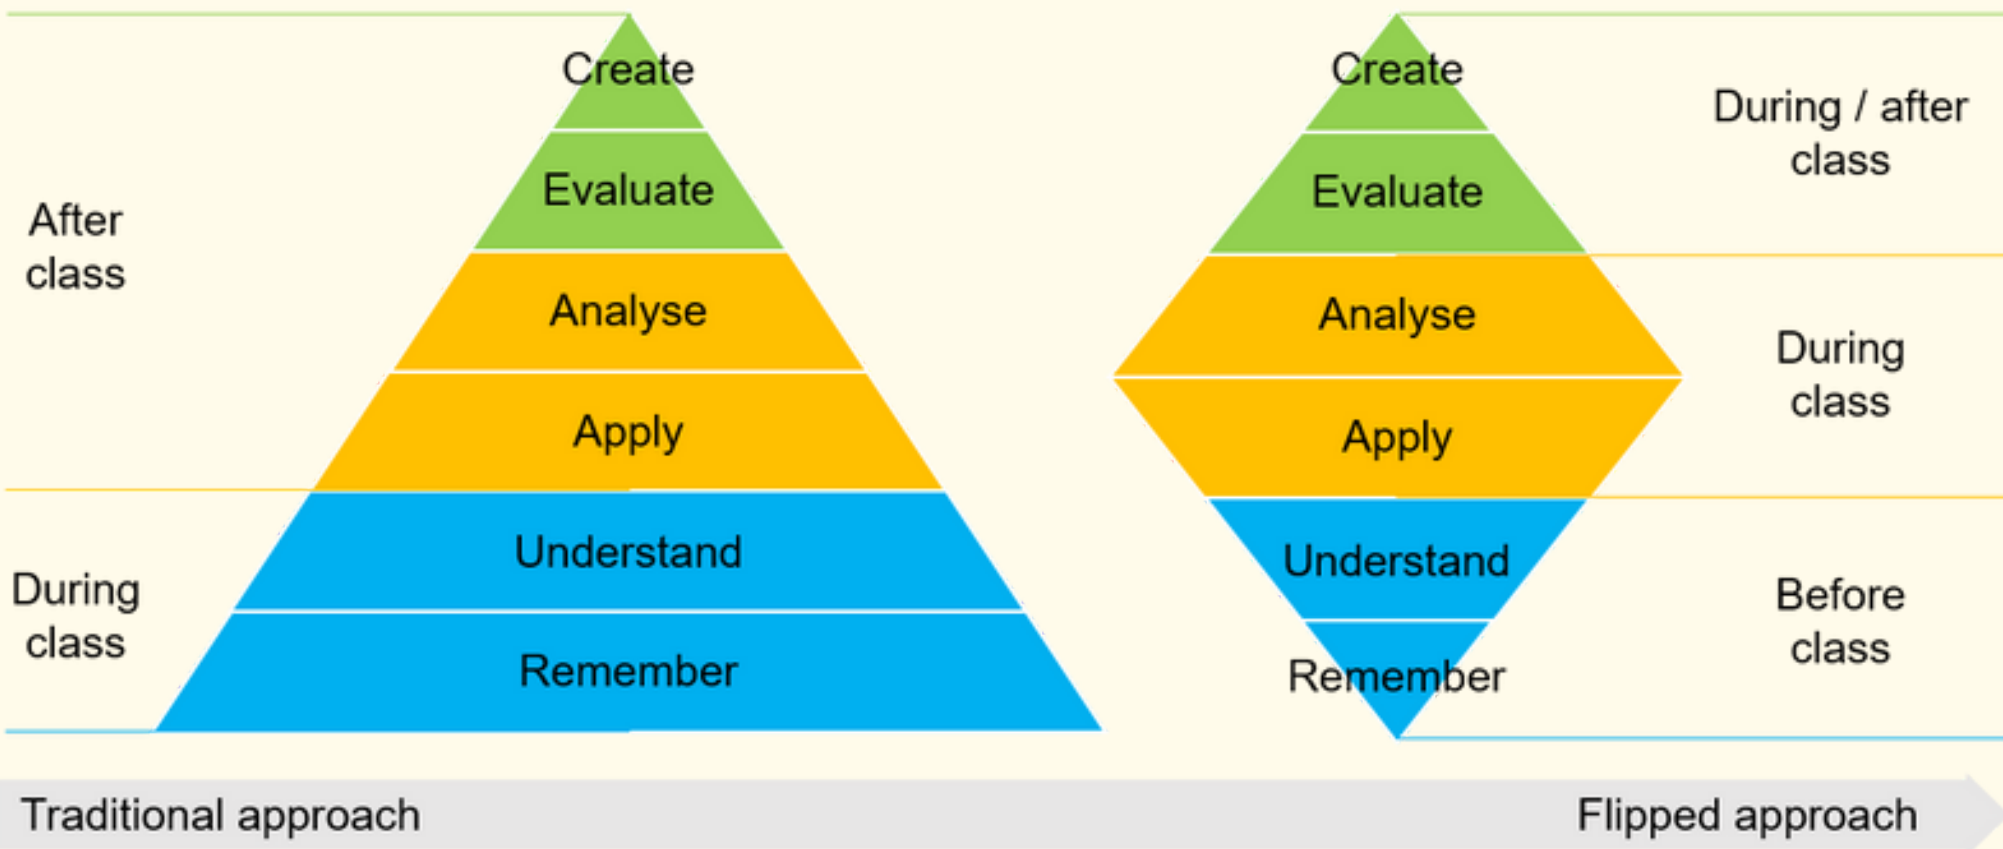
After class

During class

Create

Evaluate

Analyse

Apply

Understand

Remember

Create

Evaluate

Analyse

Apply

Understand

Remember

During / after class

During class

Before class

Traditional approach

Flipped approach